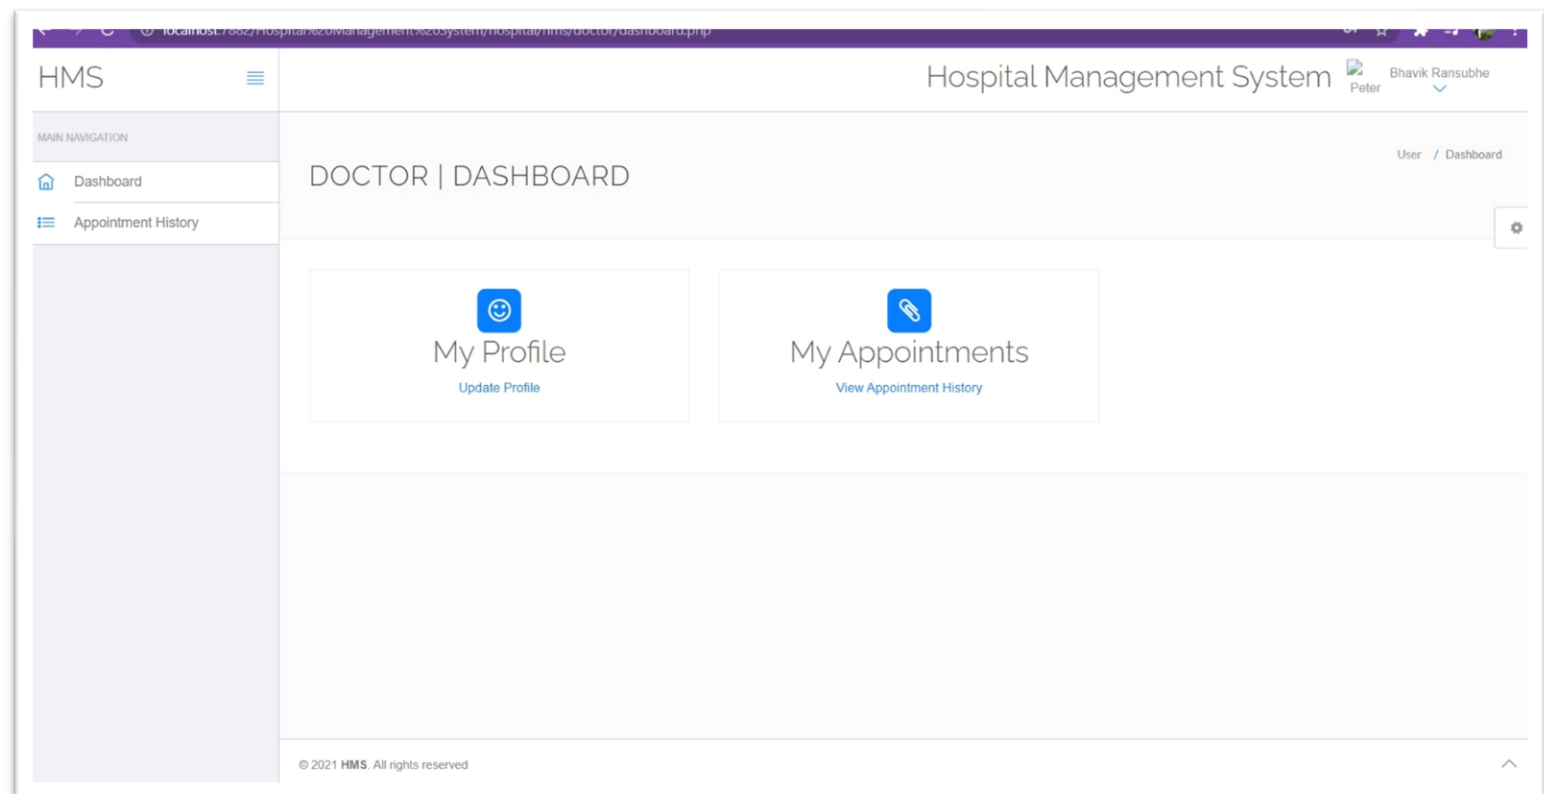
localhost:7882/Hospital%20Management%20System/hospital/hms/doctor/dashboard.php

HMS

Hospital Management System Peter Bhavik Ransubhe

MAIN NAVIGATION

Dashboard

Appointment History

DOCTOR | DASHBOARD

User / Dashboard

My Profile

Update Profile

My Appointments

View Appointment History

© 2021 HMS. All rights reserved